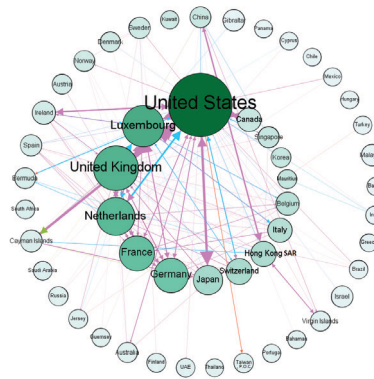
China
Kuwait
Gibraltar
Sweden
Panama
Denmark
Cyprus
Norway
Chile
Austria
Mexico
United States
Hungary
Ireland
Luxembourg
Canada
Turkey
Singapore
Malay
Spain
Korea
United Kingdom
Mauritius
Bermuda
Belgium
South Africa
Netherlands
Italy
Cayman Islands
Greec
Hong Kong SAR
France
Saudi Arabia
Switzerland
Brazil
Germany
Japan
Russia
Israel
Jersey
Virgin Islands
Guernsey
Bahamas
Australia
Portugal
Finland
UAE
Thailand
Taiwan P.O.C.